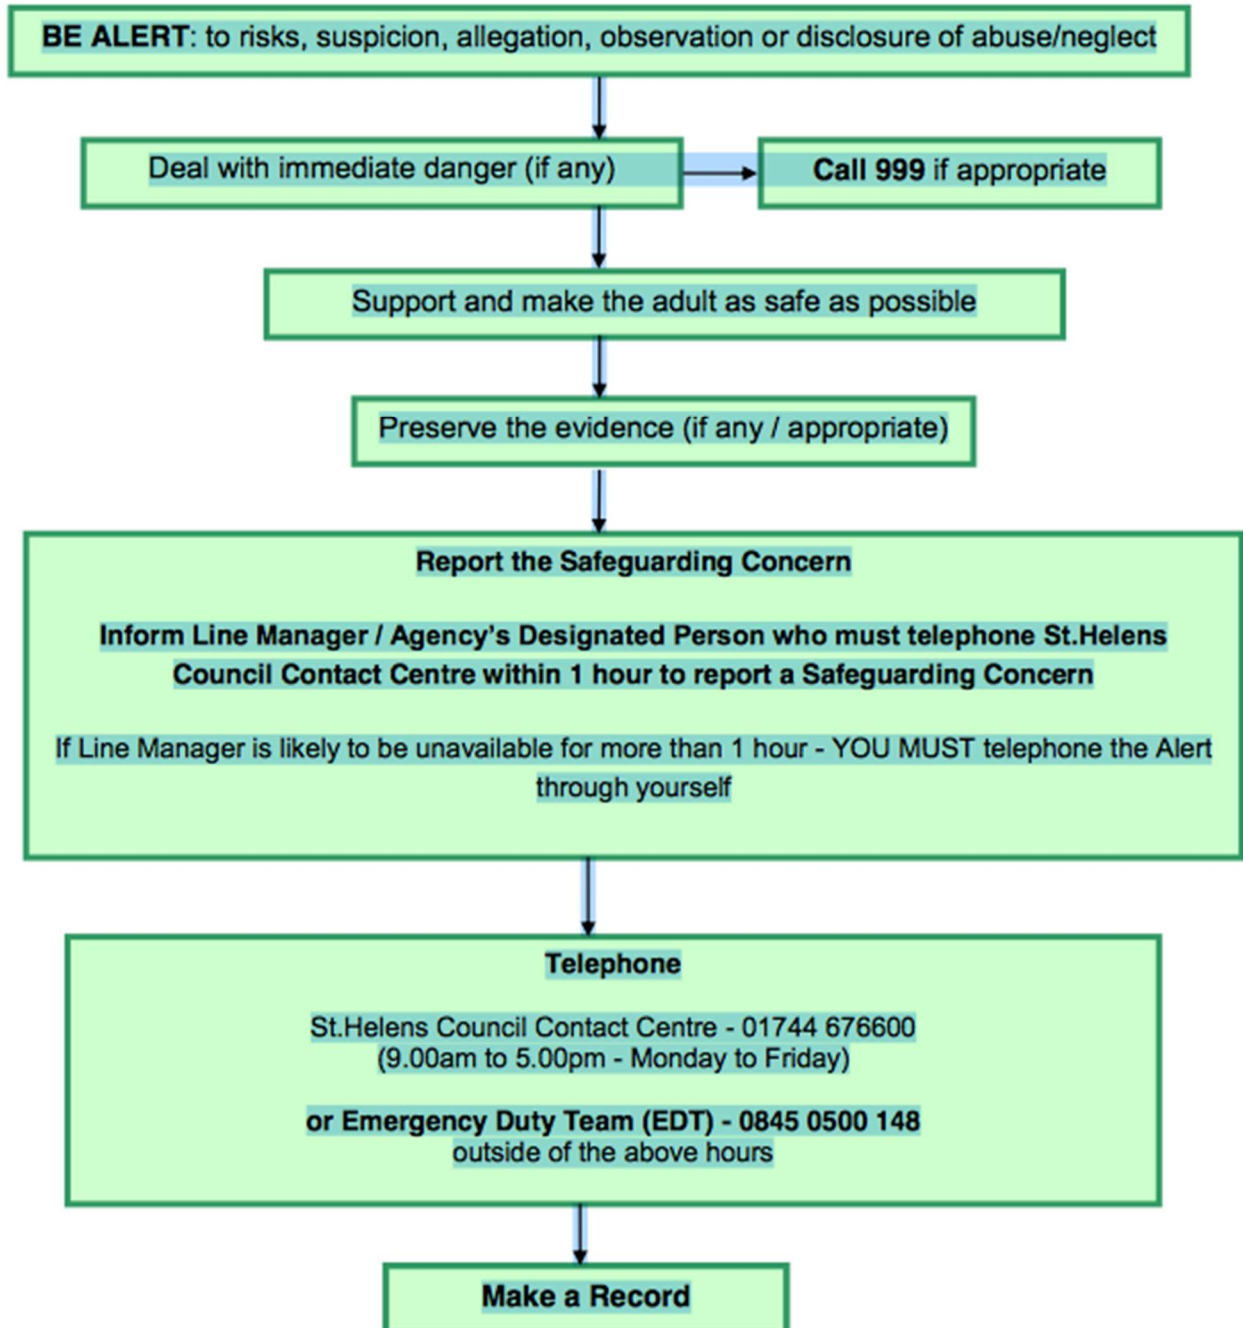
BE ALERT: to risks, suspicion, allegation, observation or disclosure of abuse/neglect

Deal with immediate danger (if any)

Call 999 if appropriate

Support and make the adult as safe as possible

Preserve the evidence (if any / appropriate)

Report the Safeguarding Concern

Inform Line Manager / Agency's Designated Person who must telephone St.Helens Council Contact Centre within 1 hour to report a Safeguarding Concern

If Line Manager is likely to be unavailable for more than 1 hour - YOU MUST telephone the Alert through yourself

Telephone

St.Helens Council Contact Centre - 01744 676600
(9.00am to 5.00pm - Monday to Friday)

or Emergency Duty Team (EDT) - 0845 0500 148
outside of the above hours

Make a Record